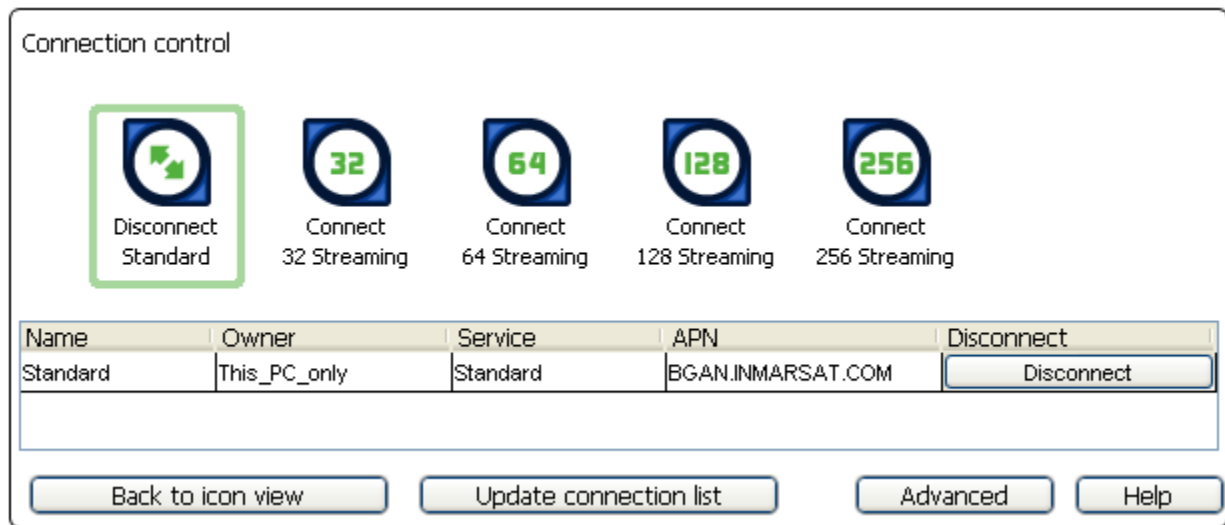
Connection control

32

64

128

256

Disconnect Standard

Connect 32 Streaming

Connect 64 Streaming

Connect 128 Streaming

Connect 256 Streaming

| Name | Owner | Service | APN | Disconnect |
|---|---|---|---|---|
| Standard | This_PC_only | Standard | BGAN.INMARSAT.COM | Disconnect |

Back to icon view

Update connection list

Advanced

Help